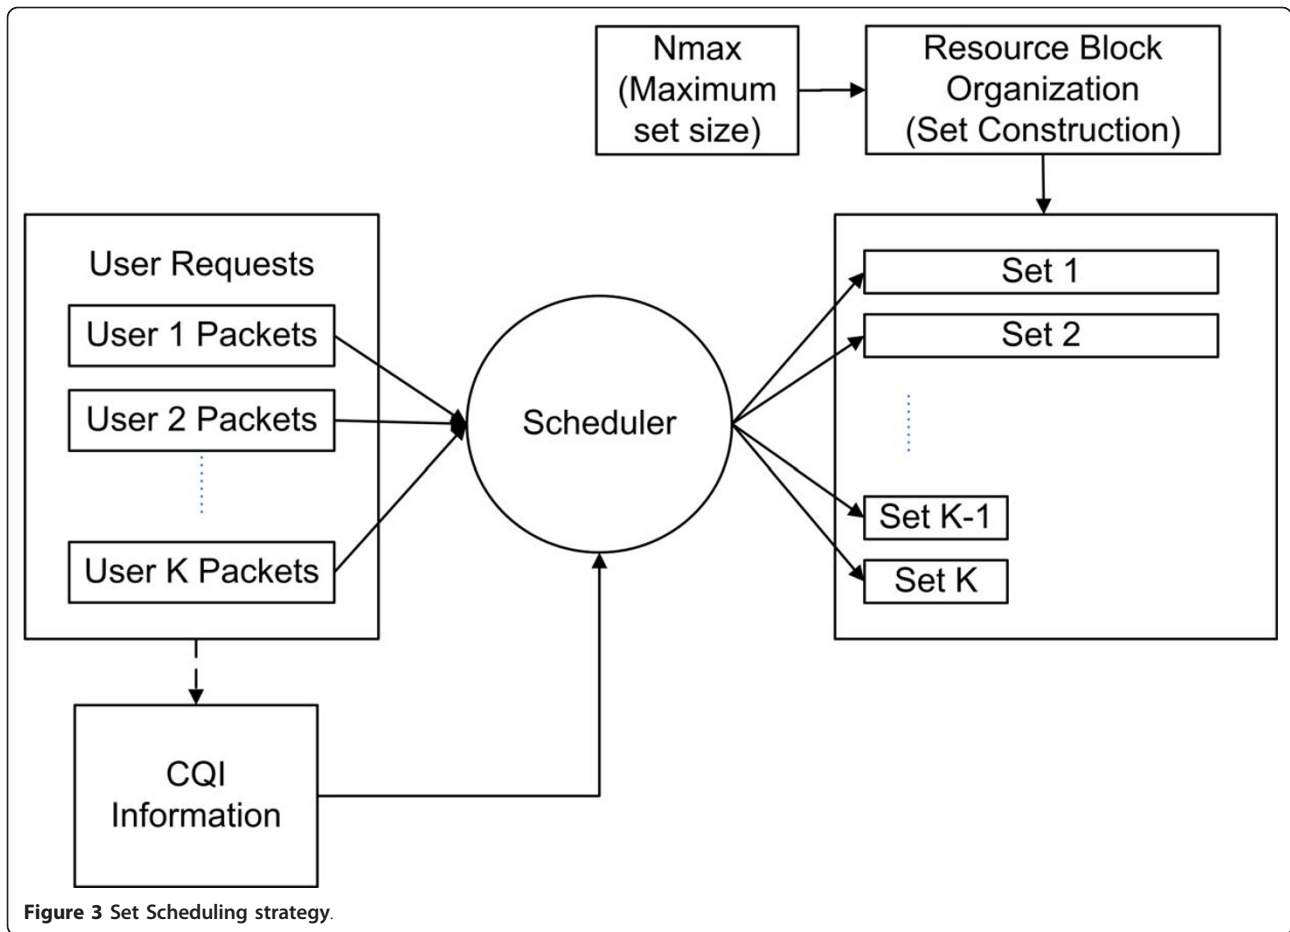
Nmax (Maximum set size)

Resource Block Organization (Set Construction)

User Requests

User 1 Packets

User 2 Packets

User K Packets

Scheduler

Set 1

Set 2

Set K-1

Set K

CQI Information

Figure 3 Set Scheduling strategy.